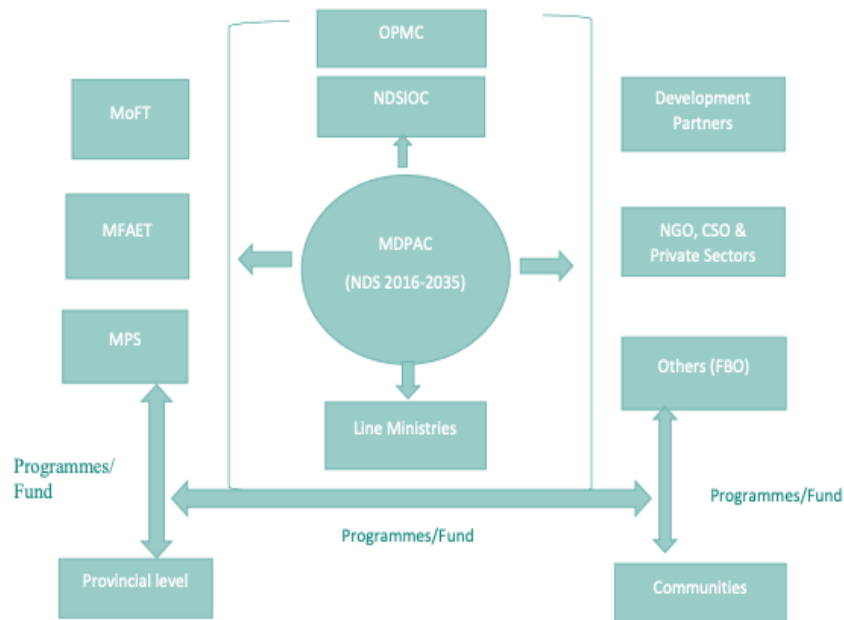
OPMC

NDSIOC

MoFT

Development Partners

MFAET

MDPAC

(NDS 2016-2035)

NGO, CSO & Private Sectors

MPS

Others (FBO)

Line Ministries

Programmes/ Fund

Programmes/Fund

Programmes/Fund

Provincial level

Communities